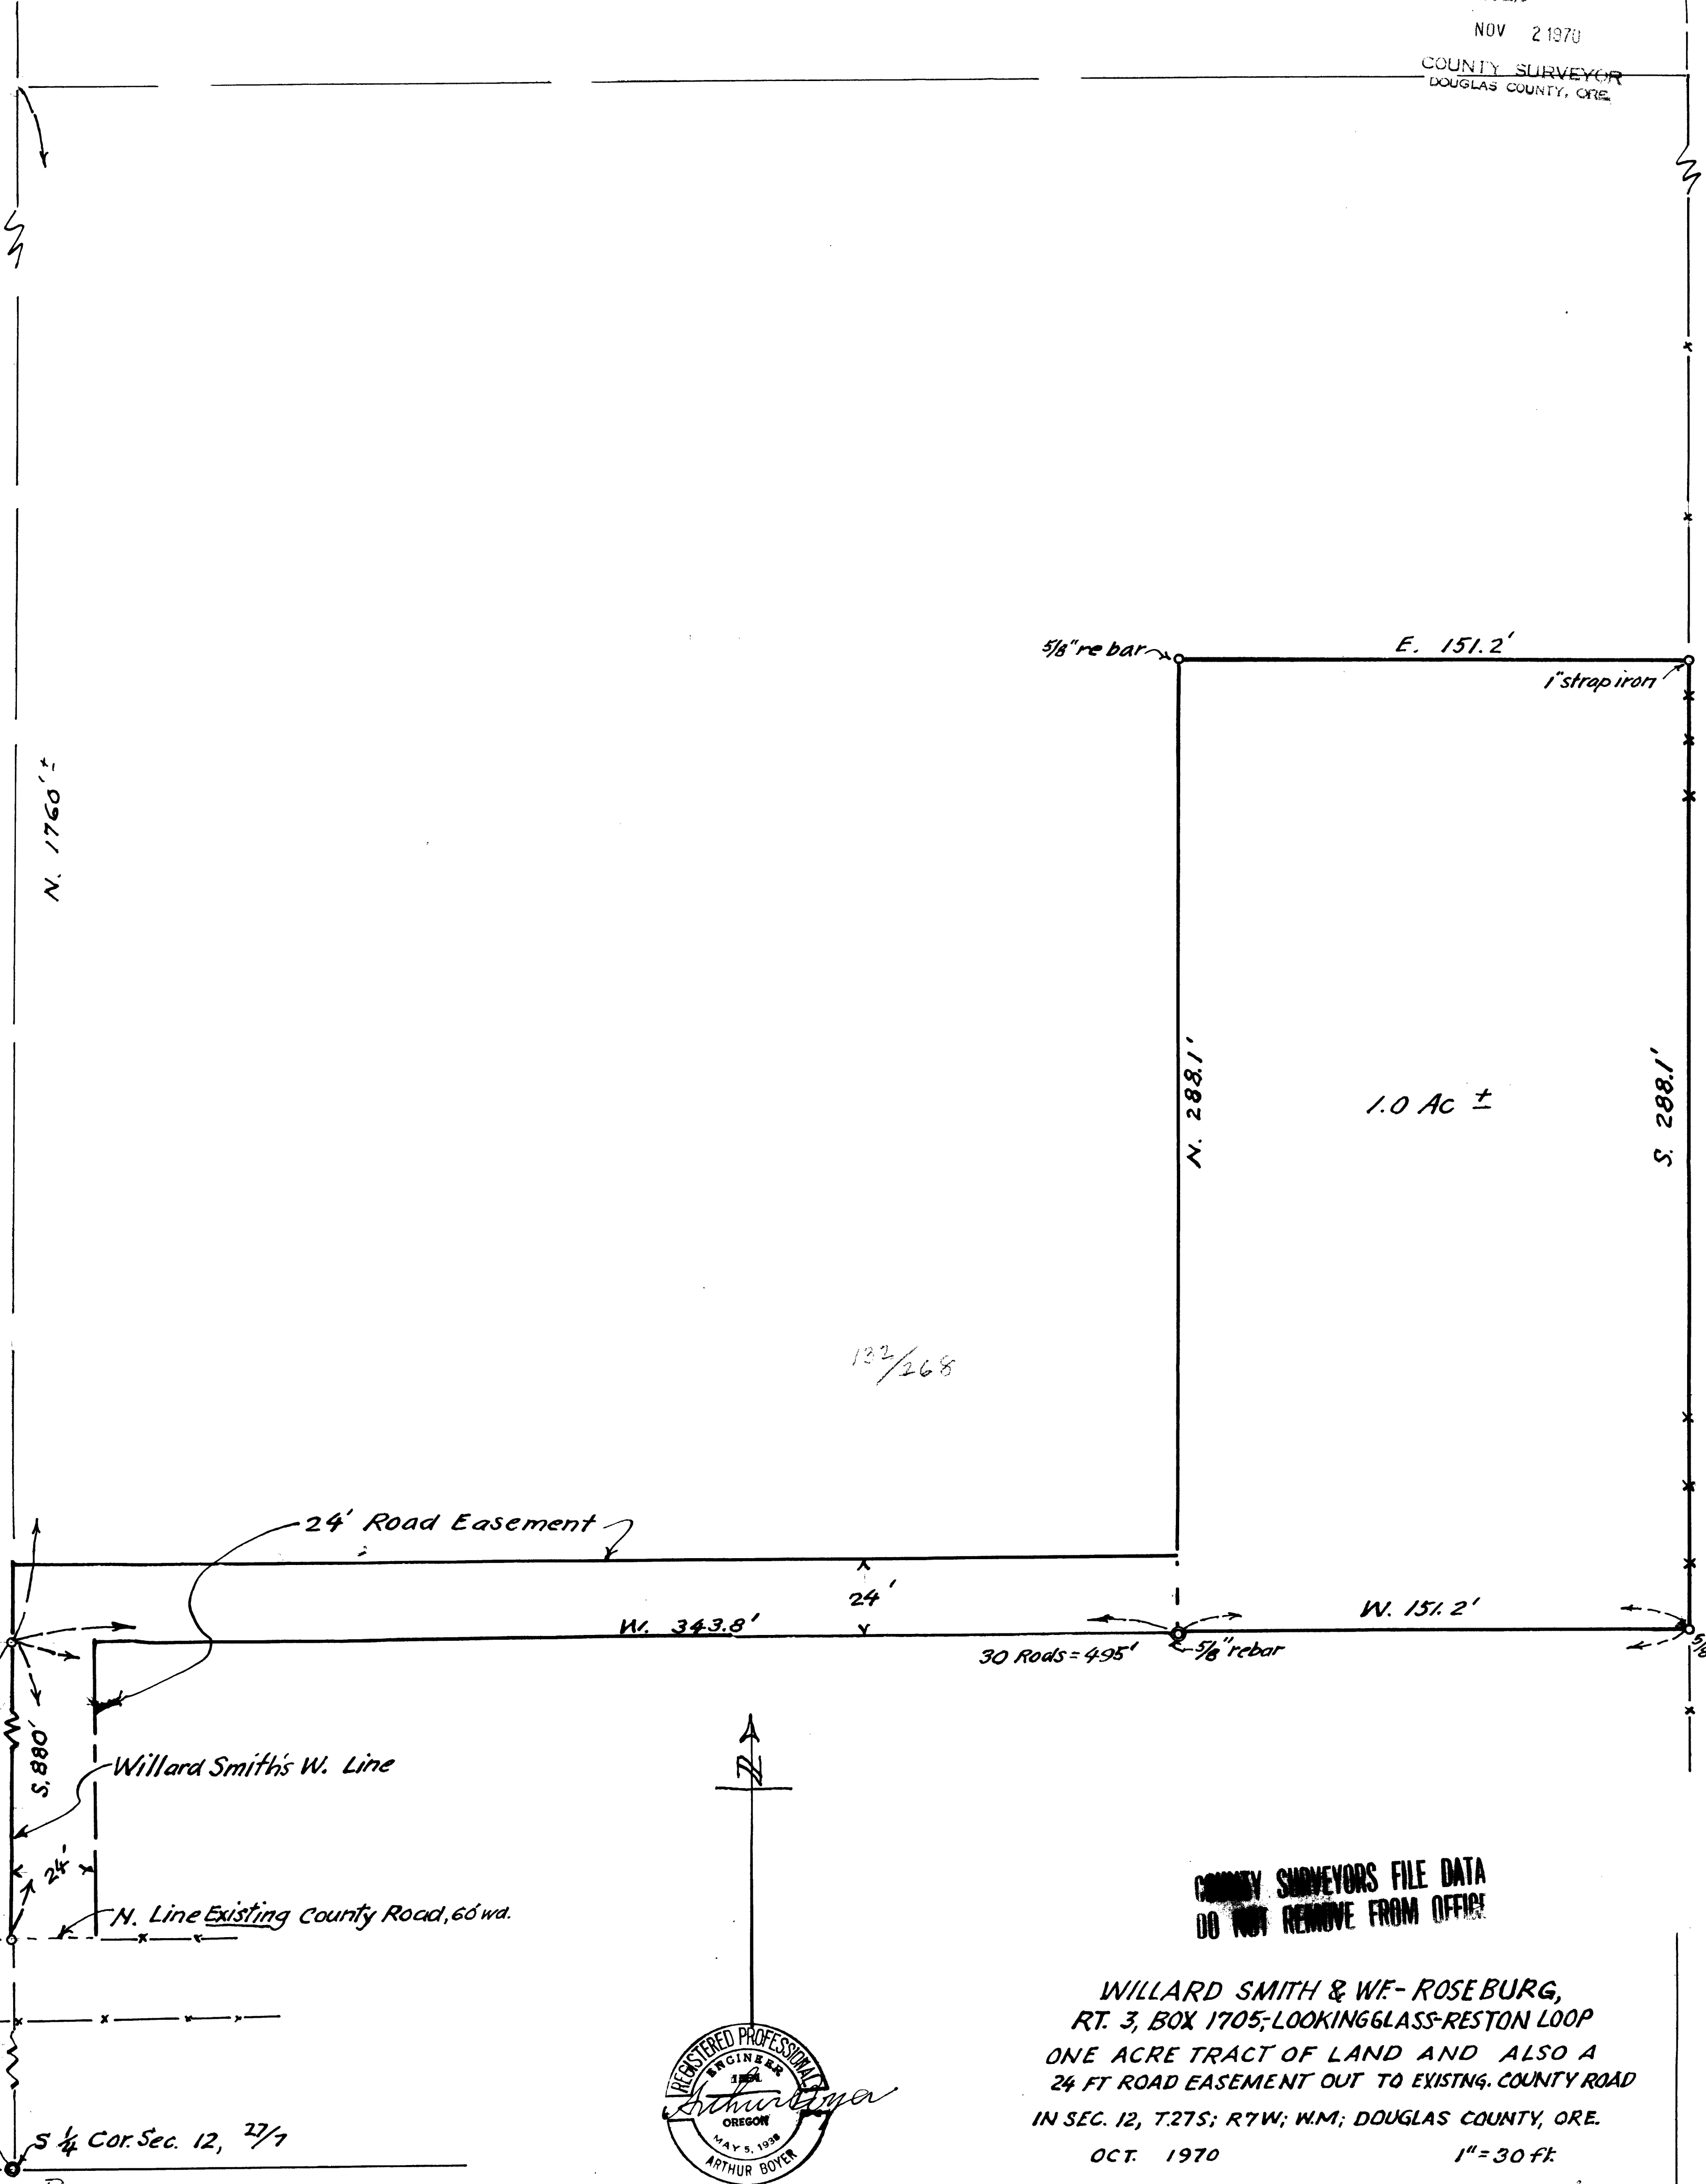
NOV 2 1970
COUNTY SURVEYOR
DOUGLAS COUNTY, ORE.

N. 1760'±

5/8" re bar
E. 151.2'
1" strap iron

N. 288.1'
1.0 Ac ±
S. 288.1'

132/268

24' Road Easement
24'
W. 343.8'
W. 151.2'
30 Rods = 495'
5/8" rebar
5/8

S. 880'
Willard Smith's W. Line
24'
N. Line Existing County Road, 60' wd.

N

COUNTY SURVEYORS FILE DATA
DO NOT REMOVE FROM OFFICE

WILLARD SMITH & WF- ROSEBURG,
RT. 3, BOX 1705; LOOKINGGLASS-RESTON LOOP
ONE ACRE TRACT OF LAND AND ALSO A
24 FT ROAD EASEMENT OUT TO EXISTNG. COUNTY ROAD
IN SEC. 12, T.27S; R7W; W.M; DOUGLAS COUNTY, ORE.
OCT. 1970
1" = 30 ft.

REGISTERED PROFESSIONAL ENGINEER
OREGON
MAY 5, 1938
ARTHUR BOYER
Arthur Boyer

S 1/4 Cor. Sec. 12, 27/7